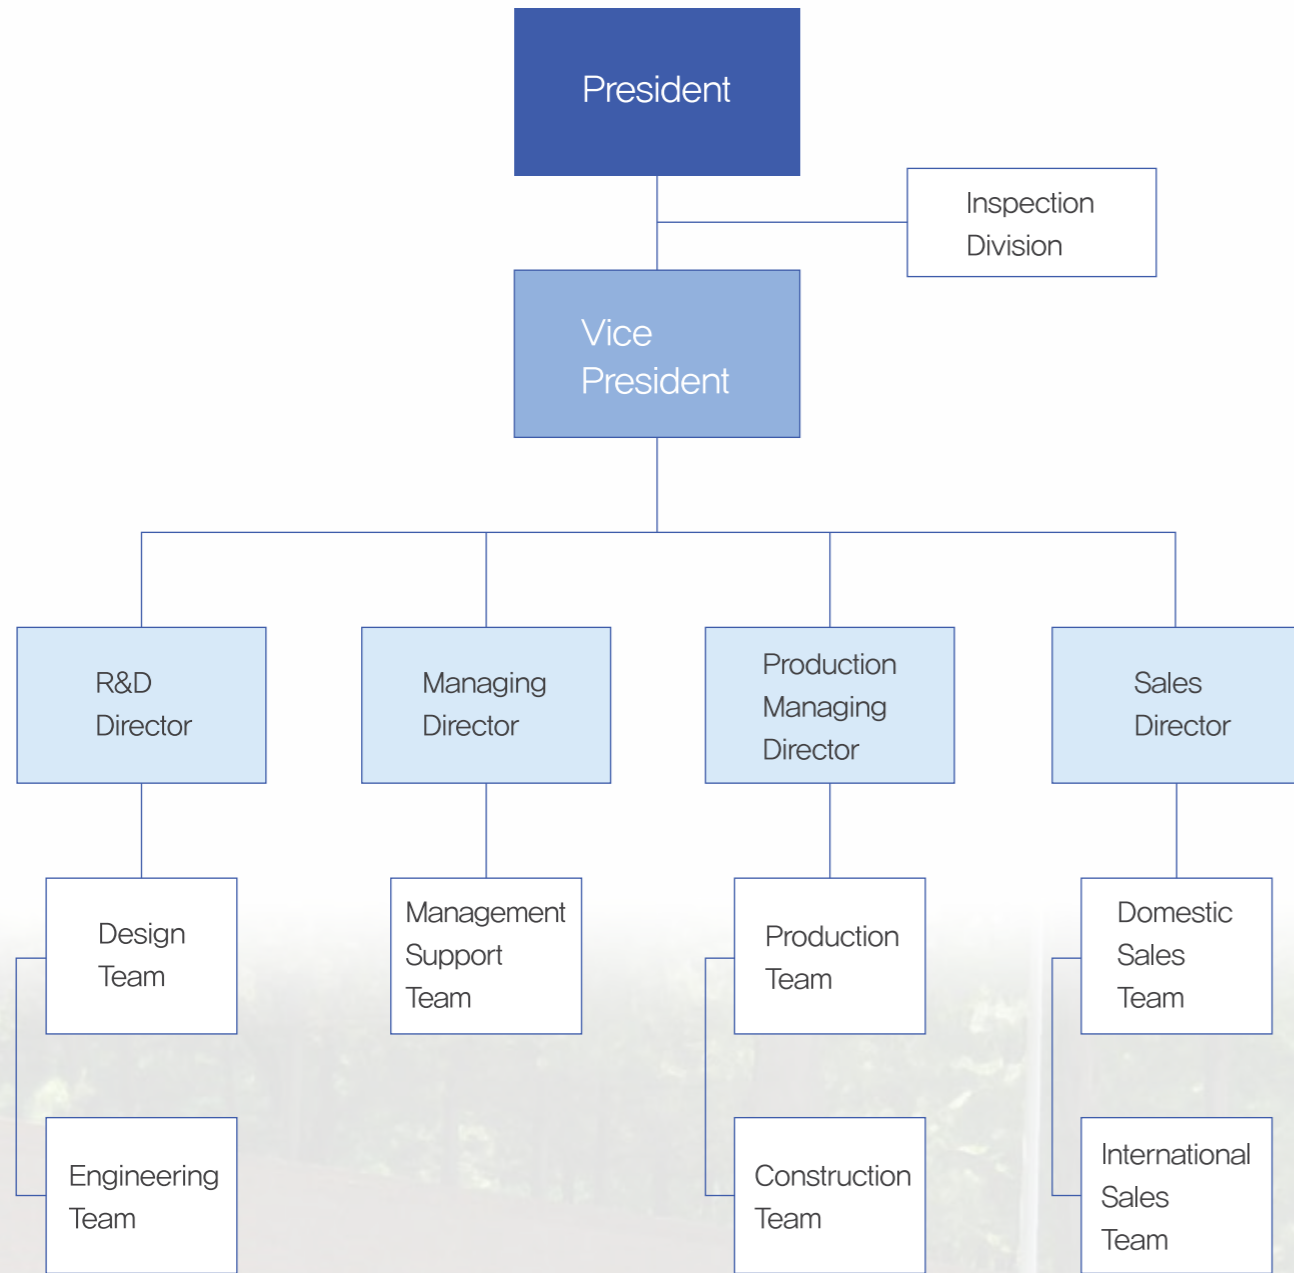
President

Inspection Division

Vice President

R&D Director

Managing Director

Production Managing Director

Sales Director

Design Team

Engineering Team

Management Support Team

Production Team

Construction Team

Domestic Sales Team

International Sales Team